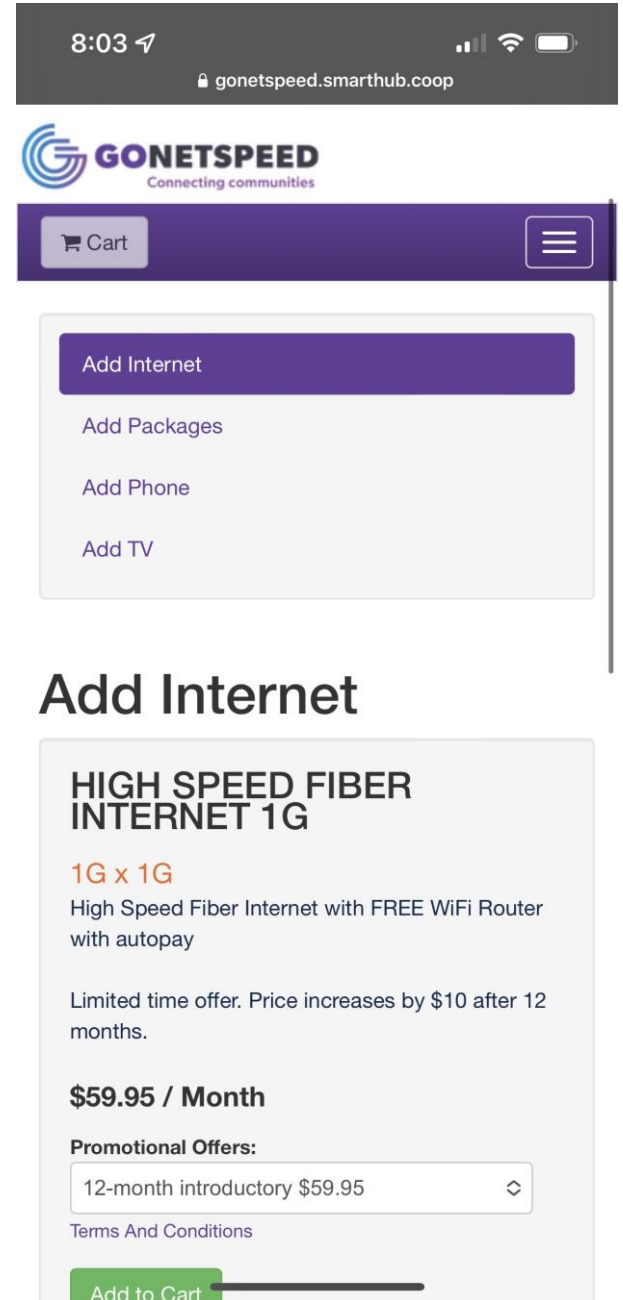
8:03

gonetspeed.smarthub.coop

GONETSPEED
Connecting communities

Cart

Add Internet

Add Packages

Add Phone

Add TV

Add Internet

HIGH SPEED FIBER INTERNET 1G

1G x 1G

High Speed Fiber Internet with FREE WiFi Router with autopay

Limited time offer. Price increases by $10 after 12 months.

$59.95 / Month

Promotional Offers:

12-month introductory $59.95

Terms And Conditions

Add to Cart